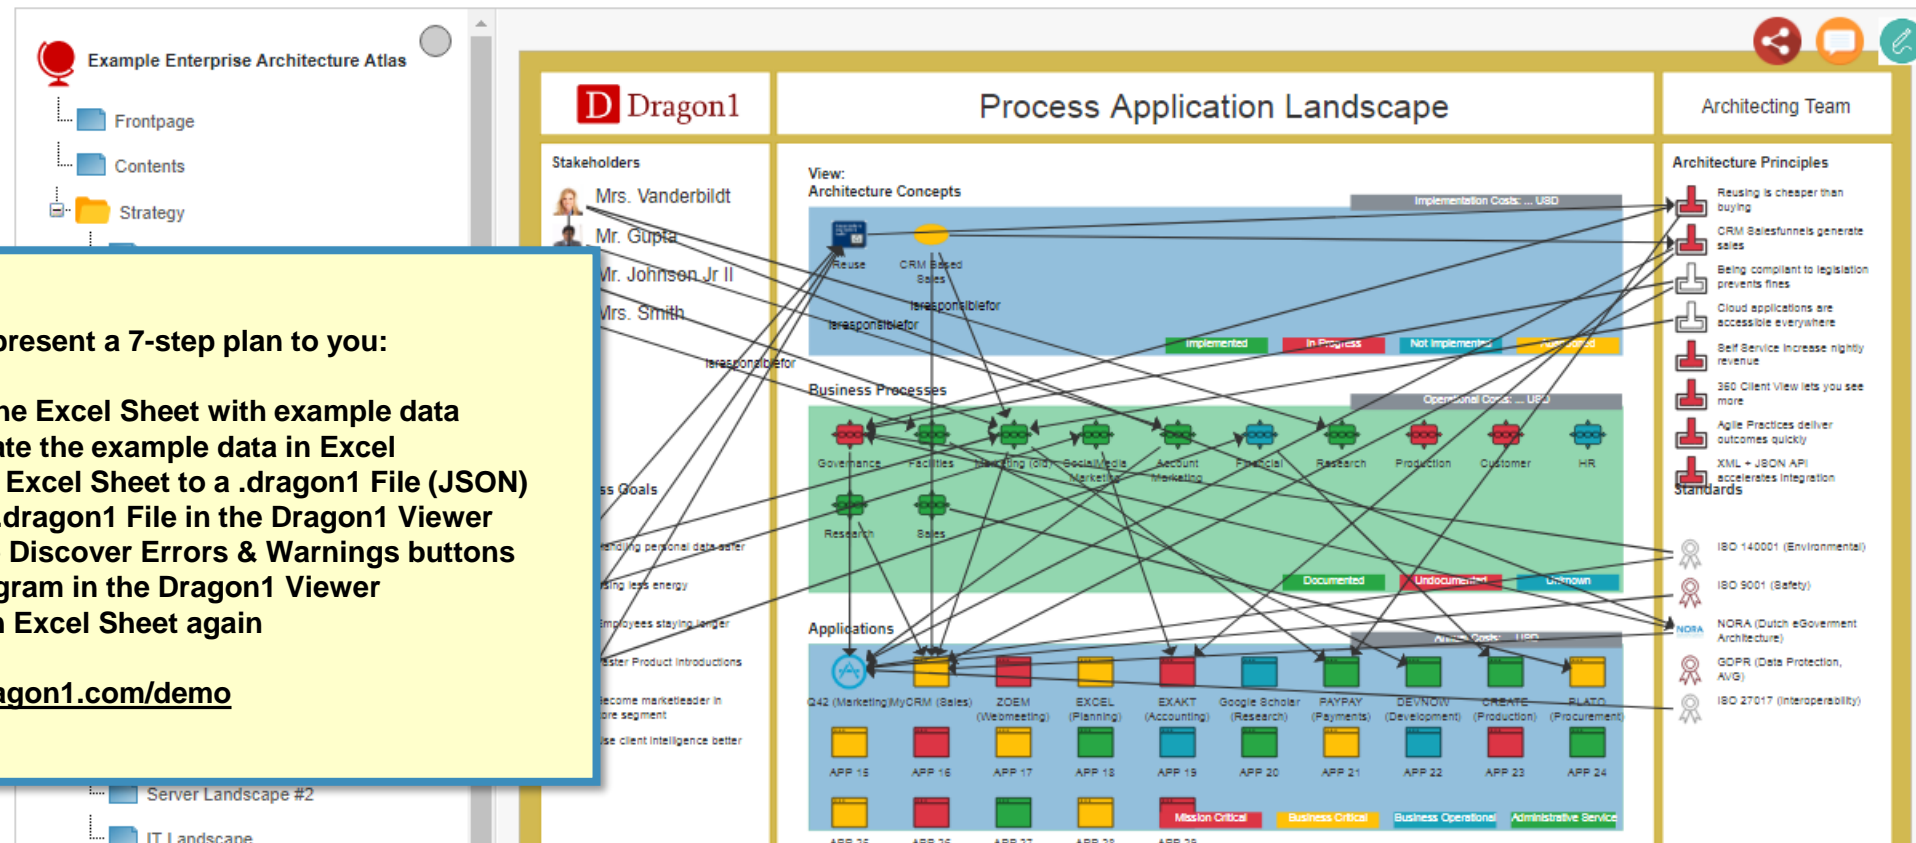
Example Enterprise Architecture Atlas

Frontpage

Contents

Strategy

present a 7-step plan to you:

he Excel Sheet with example data
ate the example data in Excel
Excel Sheet to a .dragon1 File (JSON)
dragon1 File in the Dragon1 Viewer
Discover Errors & Warnings buttons
gram in the Dragon1 Viewer
Excel Sheet again

agon1.com/demo

Server Landscape #2

IT Landscape

Dragon1

Process Application Landscape

Architecting Team

Stakeholders

Mrs. Vanderbildt

Mr. Gupta

Mr. Johnson Jr II

Mrs. Smith

View:
Architecture Concepts

Implementation Costs: ... USD

Reuse

CRM Based Sales

isresponsiblefor

isresponsiblefor

isresponsiblefor

Implemented

In Progress

Not Implemented

Business Processes

Operational Costs: ... USD

Governance

Facilities

Marketing (old)

Social Media Marketing

Account Marketing

Financial

Research

Production

Customer

HR

Research

Sales

Documented

Undocumented

Unknown

ss Goals

handling personal data safer

sing less energy

mployees staying longer

aster Product Introductions

ecome marketleader in ore segment

se client intelligence better

Applications

Q42 (Marketing)

MyCRM (Sales)

ZOEM (Webmeeting)

EXCEL (Planning)

EXAKT (Accounting)

Google Scholar (Research)

PAYPAY (Payments)

DEVNOW (Development)

CREATE (Production)

PLATO (Procurement)

APP 15

APP 16

APP 17

APP 18

APP 19

APP 20

APP 21

APP 22

APP 23

APP 24

Mission Critical

Business Critical

Business Operational

Administrative Service

Architecture Principles

Reusing is cheaper than buying

CRM Salesfunnels generate sales

Being compliant to legislation prevents fines

Cloud applications are accessible everywhere

Self Service increase nightly revenue

360 Client View lets you see more

Agile Practices deliver outcomes quickly

XML + JSON API accelerates integration

Standards

ISO 140001 (Environmental)

ISO 9001 (Safety)

NORA (Dutch eGoverment Architecture)

GDPR (Data Protection, AVG)

ISO 27017 (interoperability)